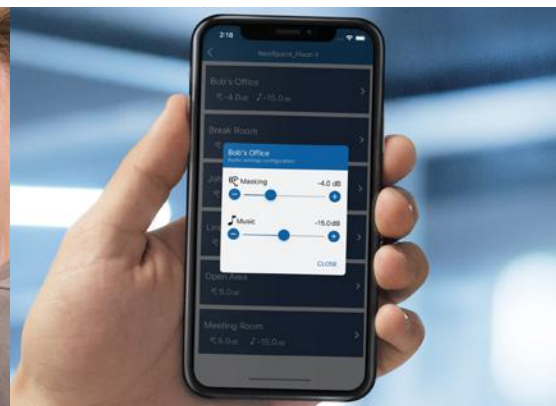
2:18

Nestspace_Floor-1

Bob's Office
-4.0 dB -15.0 dB

Break Room

Jo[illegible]

Le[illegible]

Bob's Office
Audio settings configuration

Masking -4.0 dB

Music -15.0 dB

CLOSE

Open Area
5.0 dB

Meeting Room
5.0 dB -15.0 dB